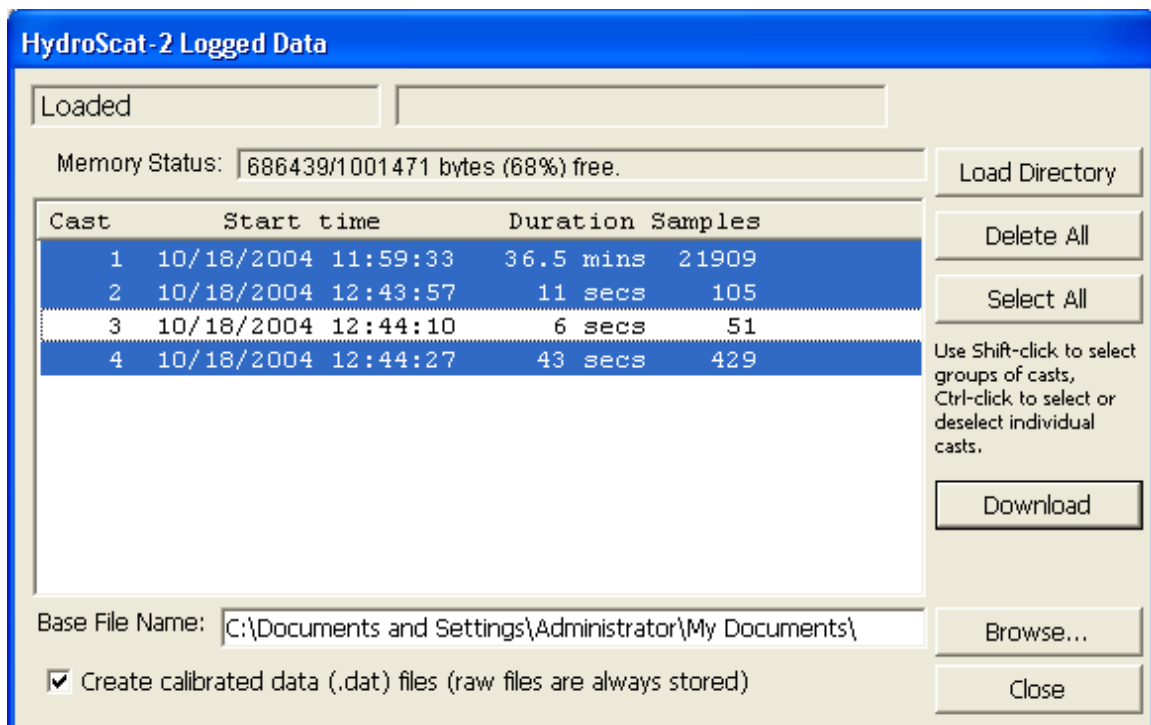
HydroScat-2 Logged Data

Loaded

Memory Status: 686439/1001471 bytes (68%) free.

Load Directory

| Cast | Start time | Duration | Samples |
|---|---|---|---|
| 1 | 10/18/2004 11:59:33 | 36.5 mins | 21909 |
| 2 | 10/18/2004 12:43:57 | 11 secs | 105 |
| 3 | 10/18/2004 12:44:10 | 6 secs | 51 |
| 4 | 10/18/2004 12:44:27 | 43 secs | 429 |

Delete All

Select All

Use Shift-click to select groups of casts, Ctrl-click to select or deselect individual casts.

Download

Base File Name: C:\Documents and Settings\Administrator\My Documents\

Browse...

Create calibrated data (.dat) files (raw files are always stored)

Close